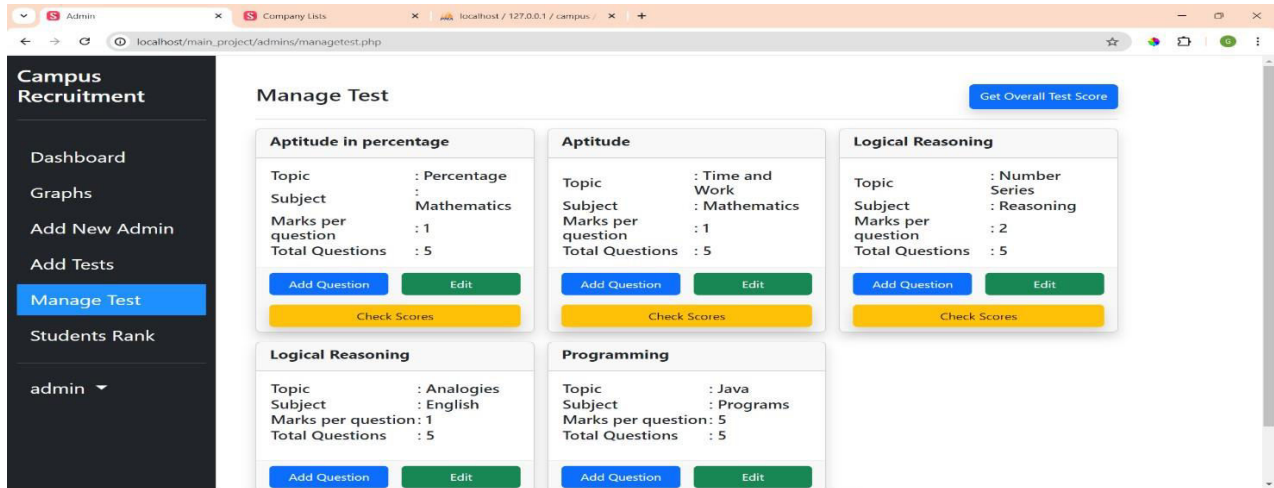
Admin × Company Lists × localhost / 127.0.0.1 / campus / × +

localhost/main_project/admins/managetest.php

Campus Recruitment

Dashboard
Graphs
Add New Admin
Add Tests
Manage Test
Students Rank

admin

Manage Test

Get Overall Test Score

Aptitude in percentage
Topic : Percentage
Subject : Mathematics
Marks per question : 1
Total Questions : 5
Add Question Edit
Check Scores

Aptitude
Topic : Time and Work
Subject : Mathematics
Marks per question : 1
Total Questions : 5
Add Question Edit
Check Scores

Logical Reasoning
Topic : Number Series
Subject : Reasoning
Marks per question : 2
Total Questions : 5
Add Question Edit
Check Scores

Logical Reasoning
Topic : Analogies
Subject : English
Marks per question: 1
Total Questions : 5
Add Question Edit

Programming
Topic : Java
Subject : Programs
Marks per question: 5
Total Questions : 5
Add Question Edit